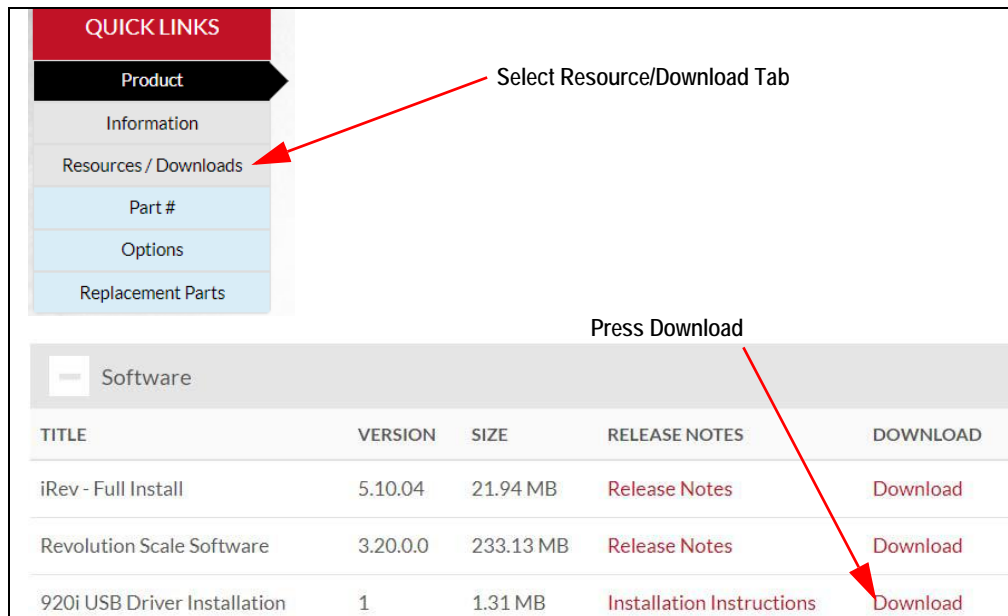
QUICK LINKS

Product

Information

Resources / Downloads

Part #

Options

Replacement Parts

Select Resource/Download Tab

Press Download

Software

| TITLE | VERSION | SIZE | RELEASE NOTES | DOWNLOAD |
|---|---|---|---|---|
| iRev - Full Install | 5.10.04 | 21.94 MB | Release Notes | Download |
| Revolution Scale Software | 3.20.0.0 | 233.13 MB | Release Notes | Download |
| 920i USB Driver Installation | 1 | 1.31 MB | Installation Instructions | Download |